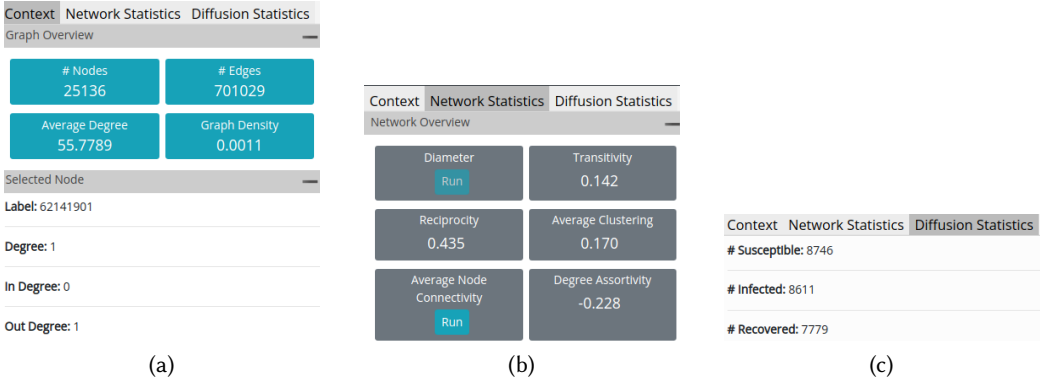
Context Network Statistics Diffusion Statistics

Graph Overview

# Nodes
25136

# Edges
701029

Average Degree
55.7789

Graph Density
0.0011

Selected Node

**Label:** 62141901

**Degree:** 1

**In Degree:** 0

**Out Degree:** 1

(a)

Context Network Statistics Diffusion Statistics

Network Overview

Diameter
Run

Transitivity
0.142

Reciprocity
0.435

Average Clustering
0.170

Average Node Connectivity
Run

Degree Assortivity
-0.228

(b)

Context Network Statistics Diffusion Statistics

**# Susceptible:** 8746

**# Infected:** 8611

**# Recovered:** 7779

(c)